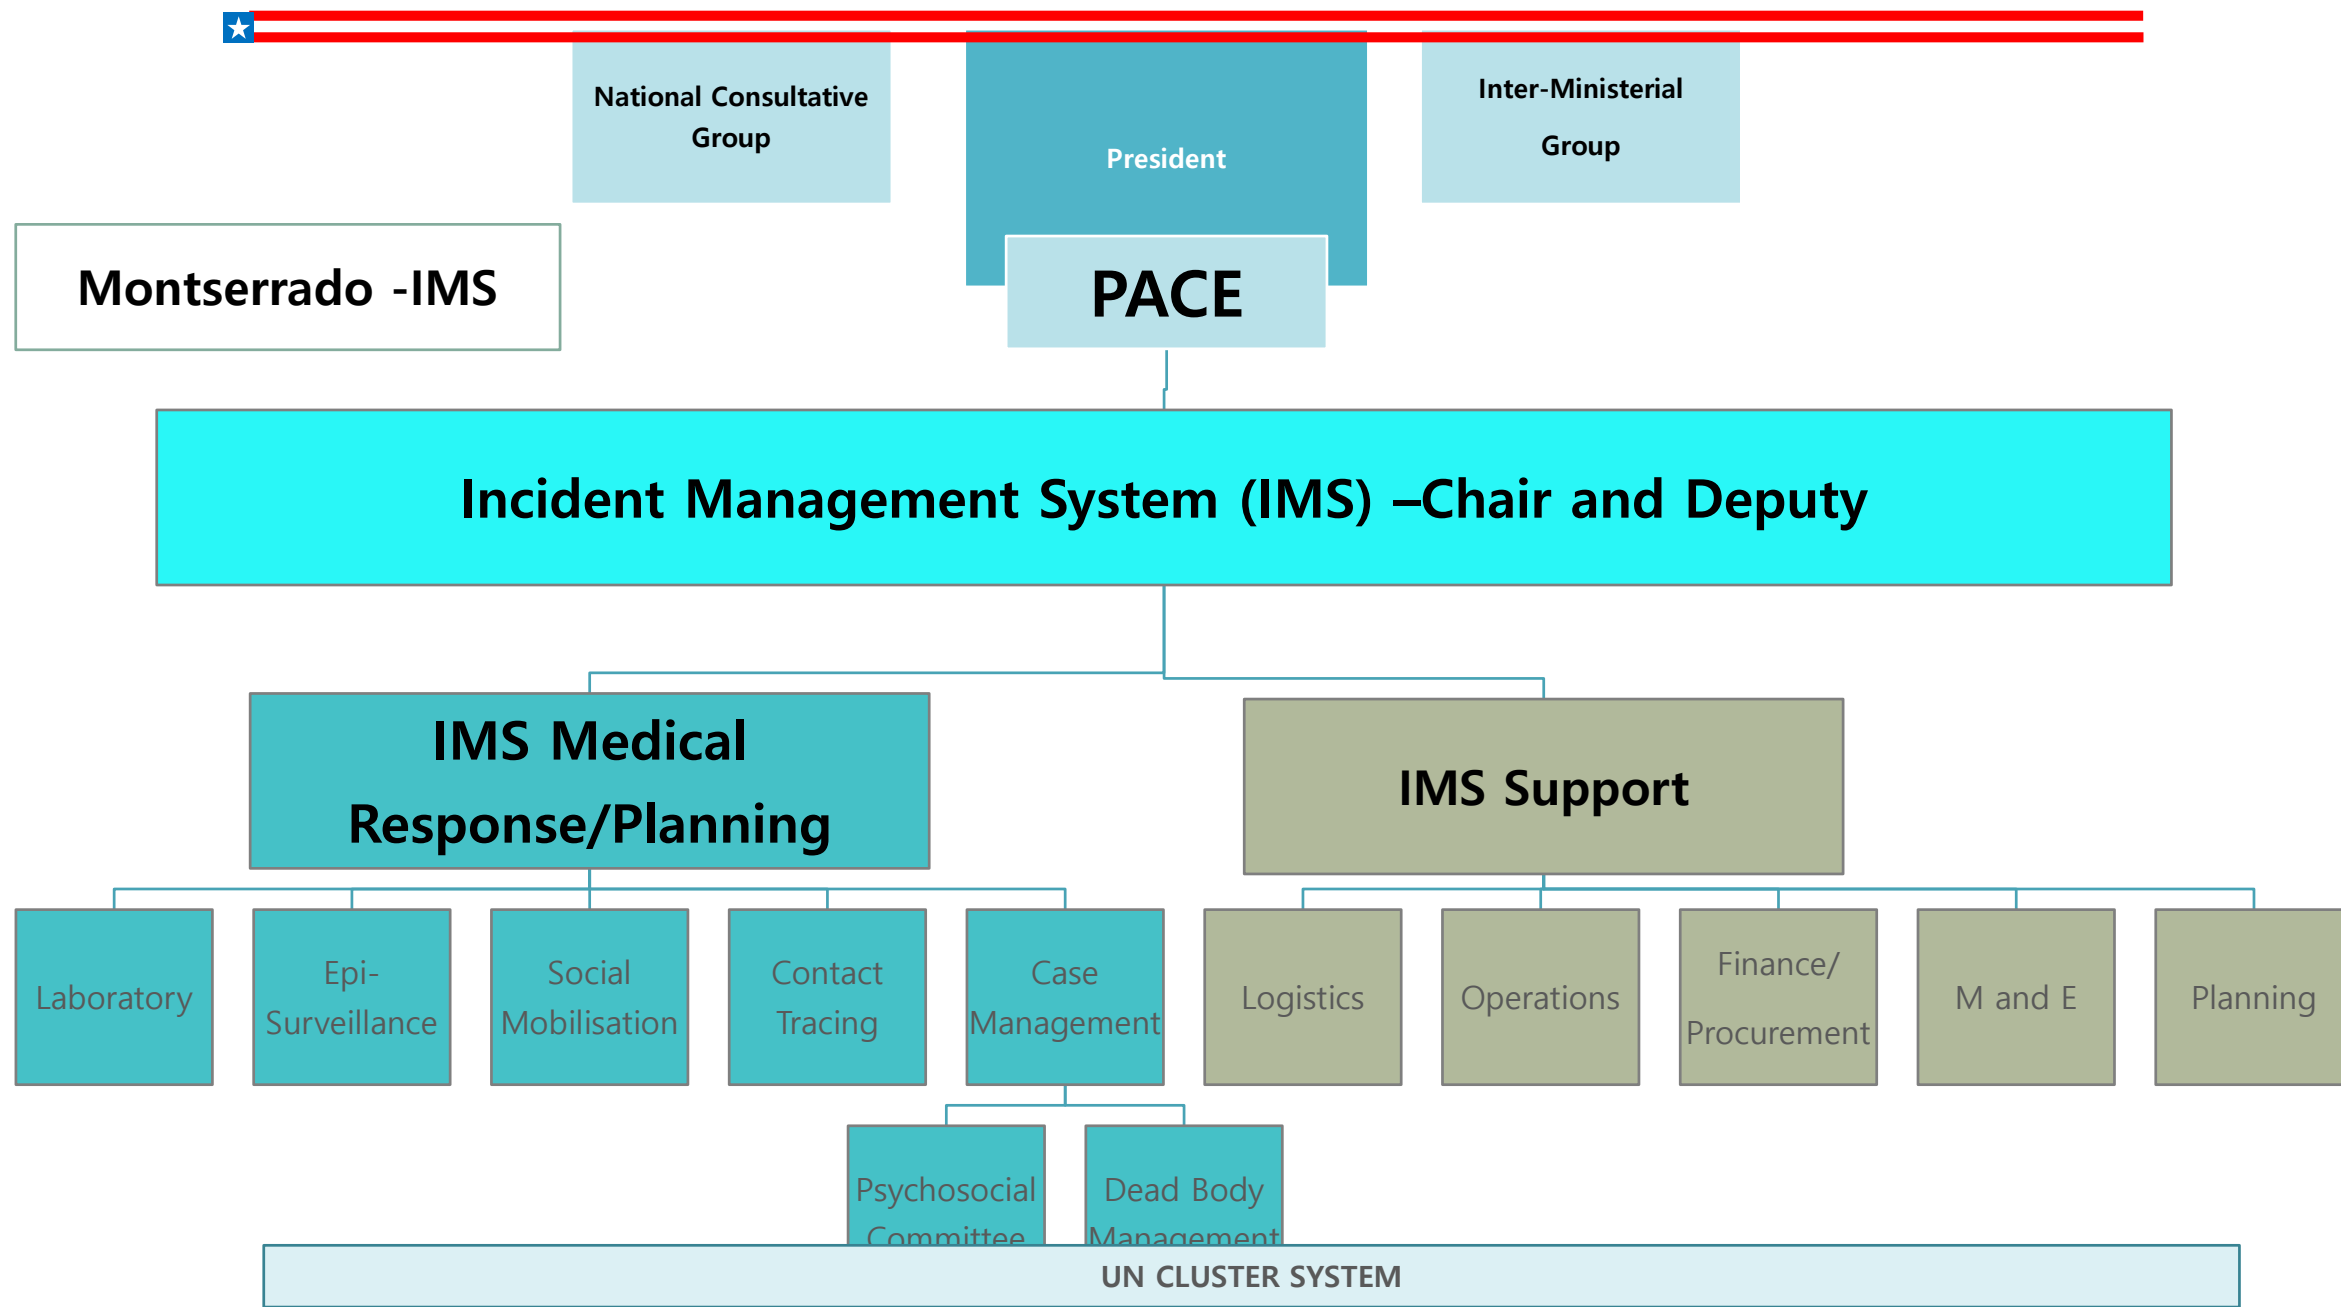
National Consultative Group

President

Inter-Ministerial Group

Montserrado -IMS

PACE

Incident Management System (IMS) –Chair and Deputy

IMS Medical Response/Planning

IMS Support

Laboratory

Epi-Surveillance

Social Mobilisation

Contact Tracing

Case Management

Logistics

Operations

Finance/ Procurement

M and E

Planning

Psychosocial Committee

Dead Body Management

UN CLUSTER SYSTEM